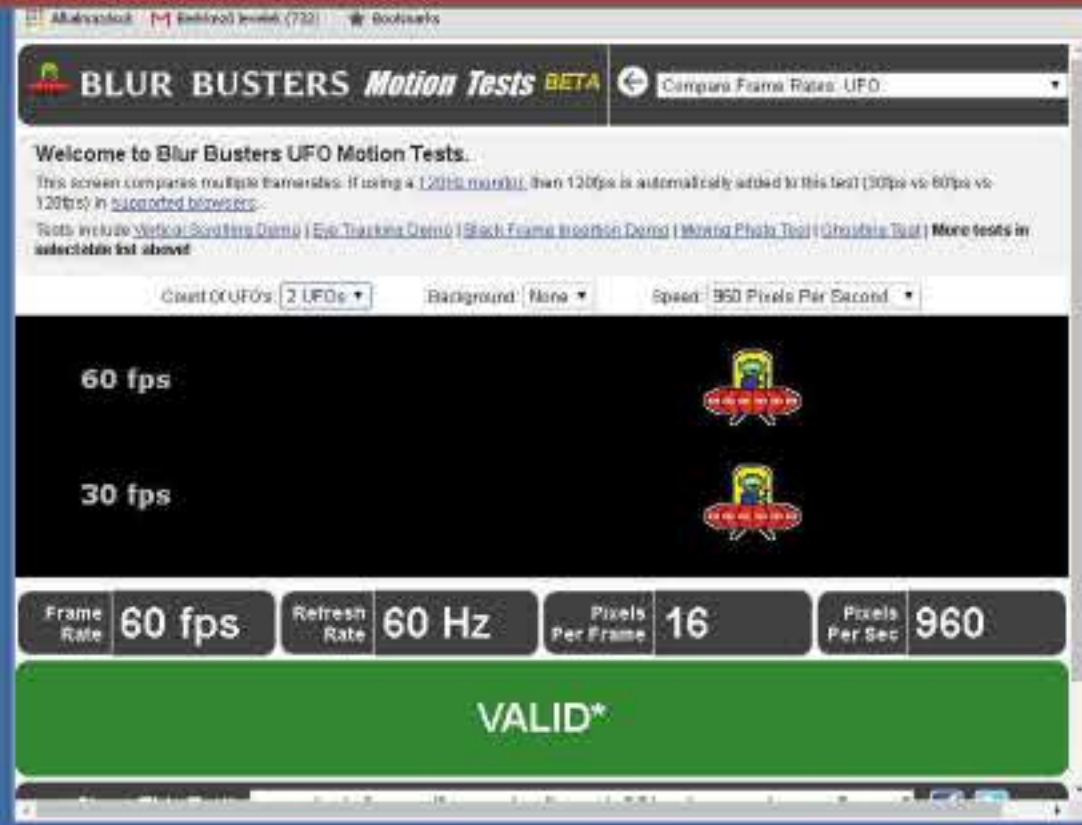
Alkalmazások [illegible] Beérkező levelek (732) Bookmarks

BLUR BUSTERS Motion Tests BETA

Compare Frame Rates: UFO

Welcome to Blur Busters UFO Motion Tests.

This screen compares multiple framerates. If using a 120Hz monitor, then 120fps is automatically added to this test (30fps vs 60fps vs 120fps) in supported browsers.

Tests include Vertical Scrolling Demo | Eye Tracking Demo | Black Frame Insertion Demo | Moving Photo Test | Ghosting Test | More tests in selectable list above!

Count Of UFO's: 2 UFOs Background: None Speed: 960 Pixels Per Second

60 fps

30 fps

Frame Rate 60 fps

Refresh Rate 60 Hz

Pixels Per Frame 16

Pixels Per Sec 960

VALID*